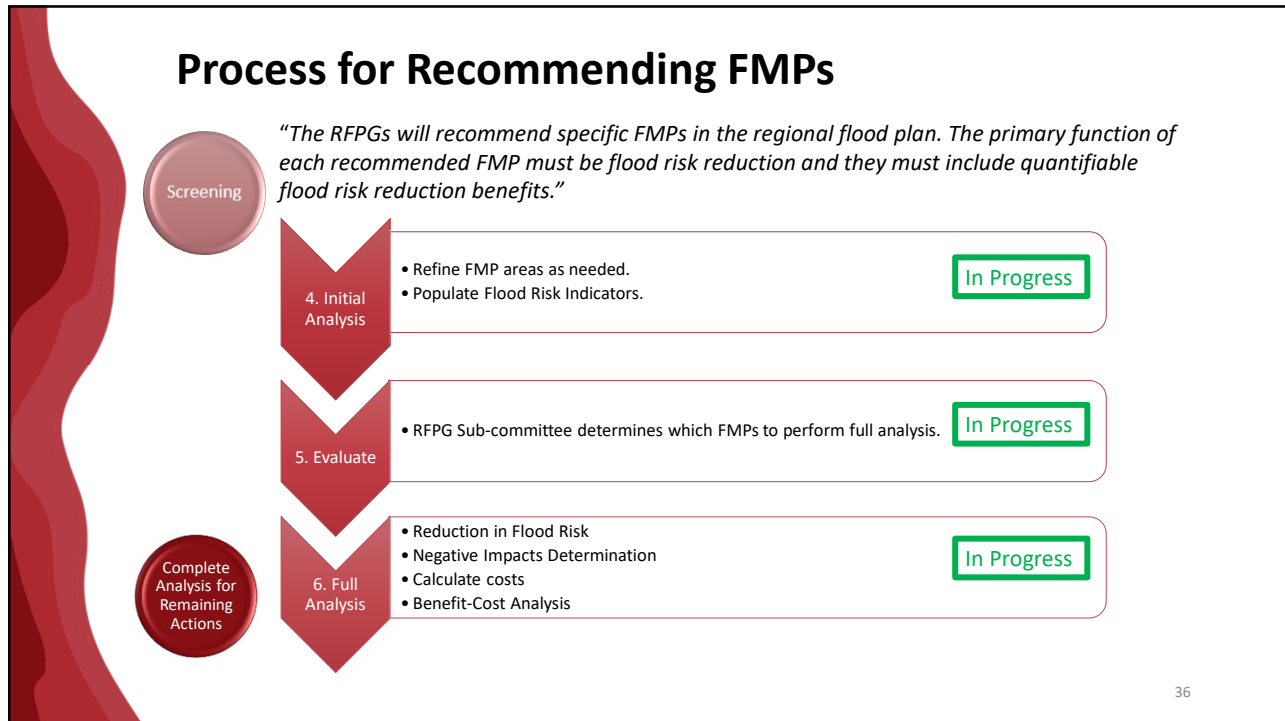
Process for Recommending FMPs

Screening

"The RFPGs will recommend specific FMPs in the regional flood plan. The primary function of each recommended FMP must be flood risk reduction and they must include quantifiable flood risk reduction benefits."

4. Initial Analysis

• Refine FMP areas as needed.
• Populate Flood Risk Indicators.

In Progress

5. Evaluate

• RFPG Sub-committee determines which FMPs to perform full analysis.

In Progress

Complete Analysis for Remaining Actions

6. Full Analysis

• Reduction in Flood Risk
• Negative Impacts Determination
• Calculate costs
• Benefit-Cost Analysis

In Progress

36